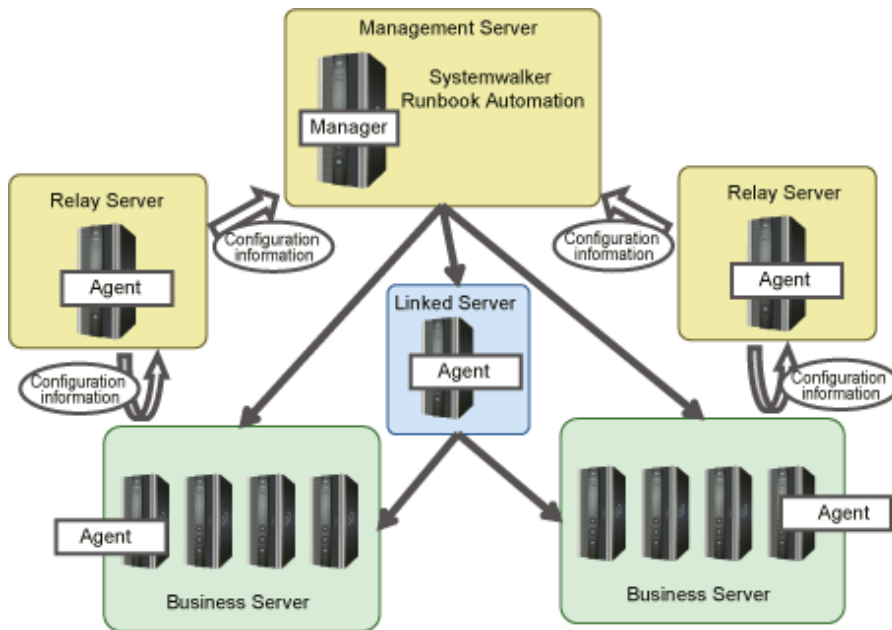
Management Server

Systemwalker Runbook Automation

Manager

Relay Server

Agent

Configuration information

Relay Server

Agent

Configuration information

Linked Server

Agent

Configuration information

Configuration information

Agent

Business Server

Agent

Business Server